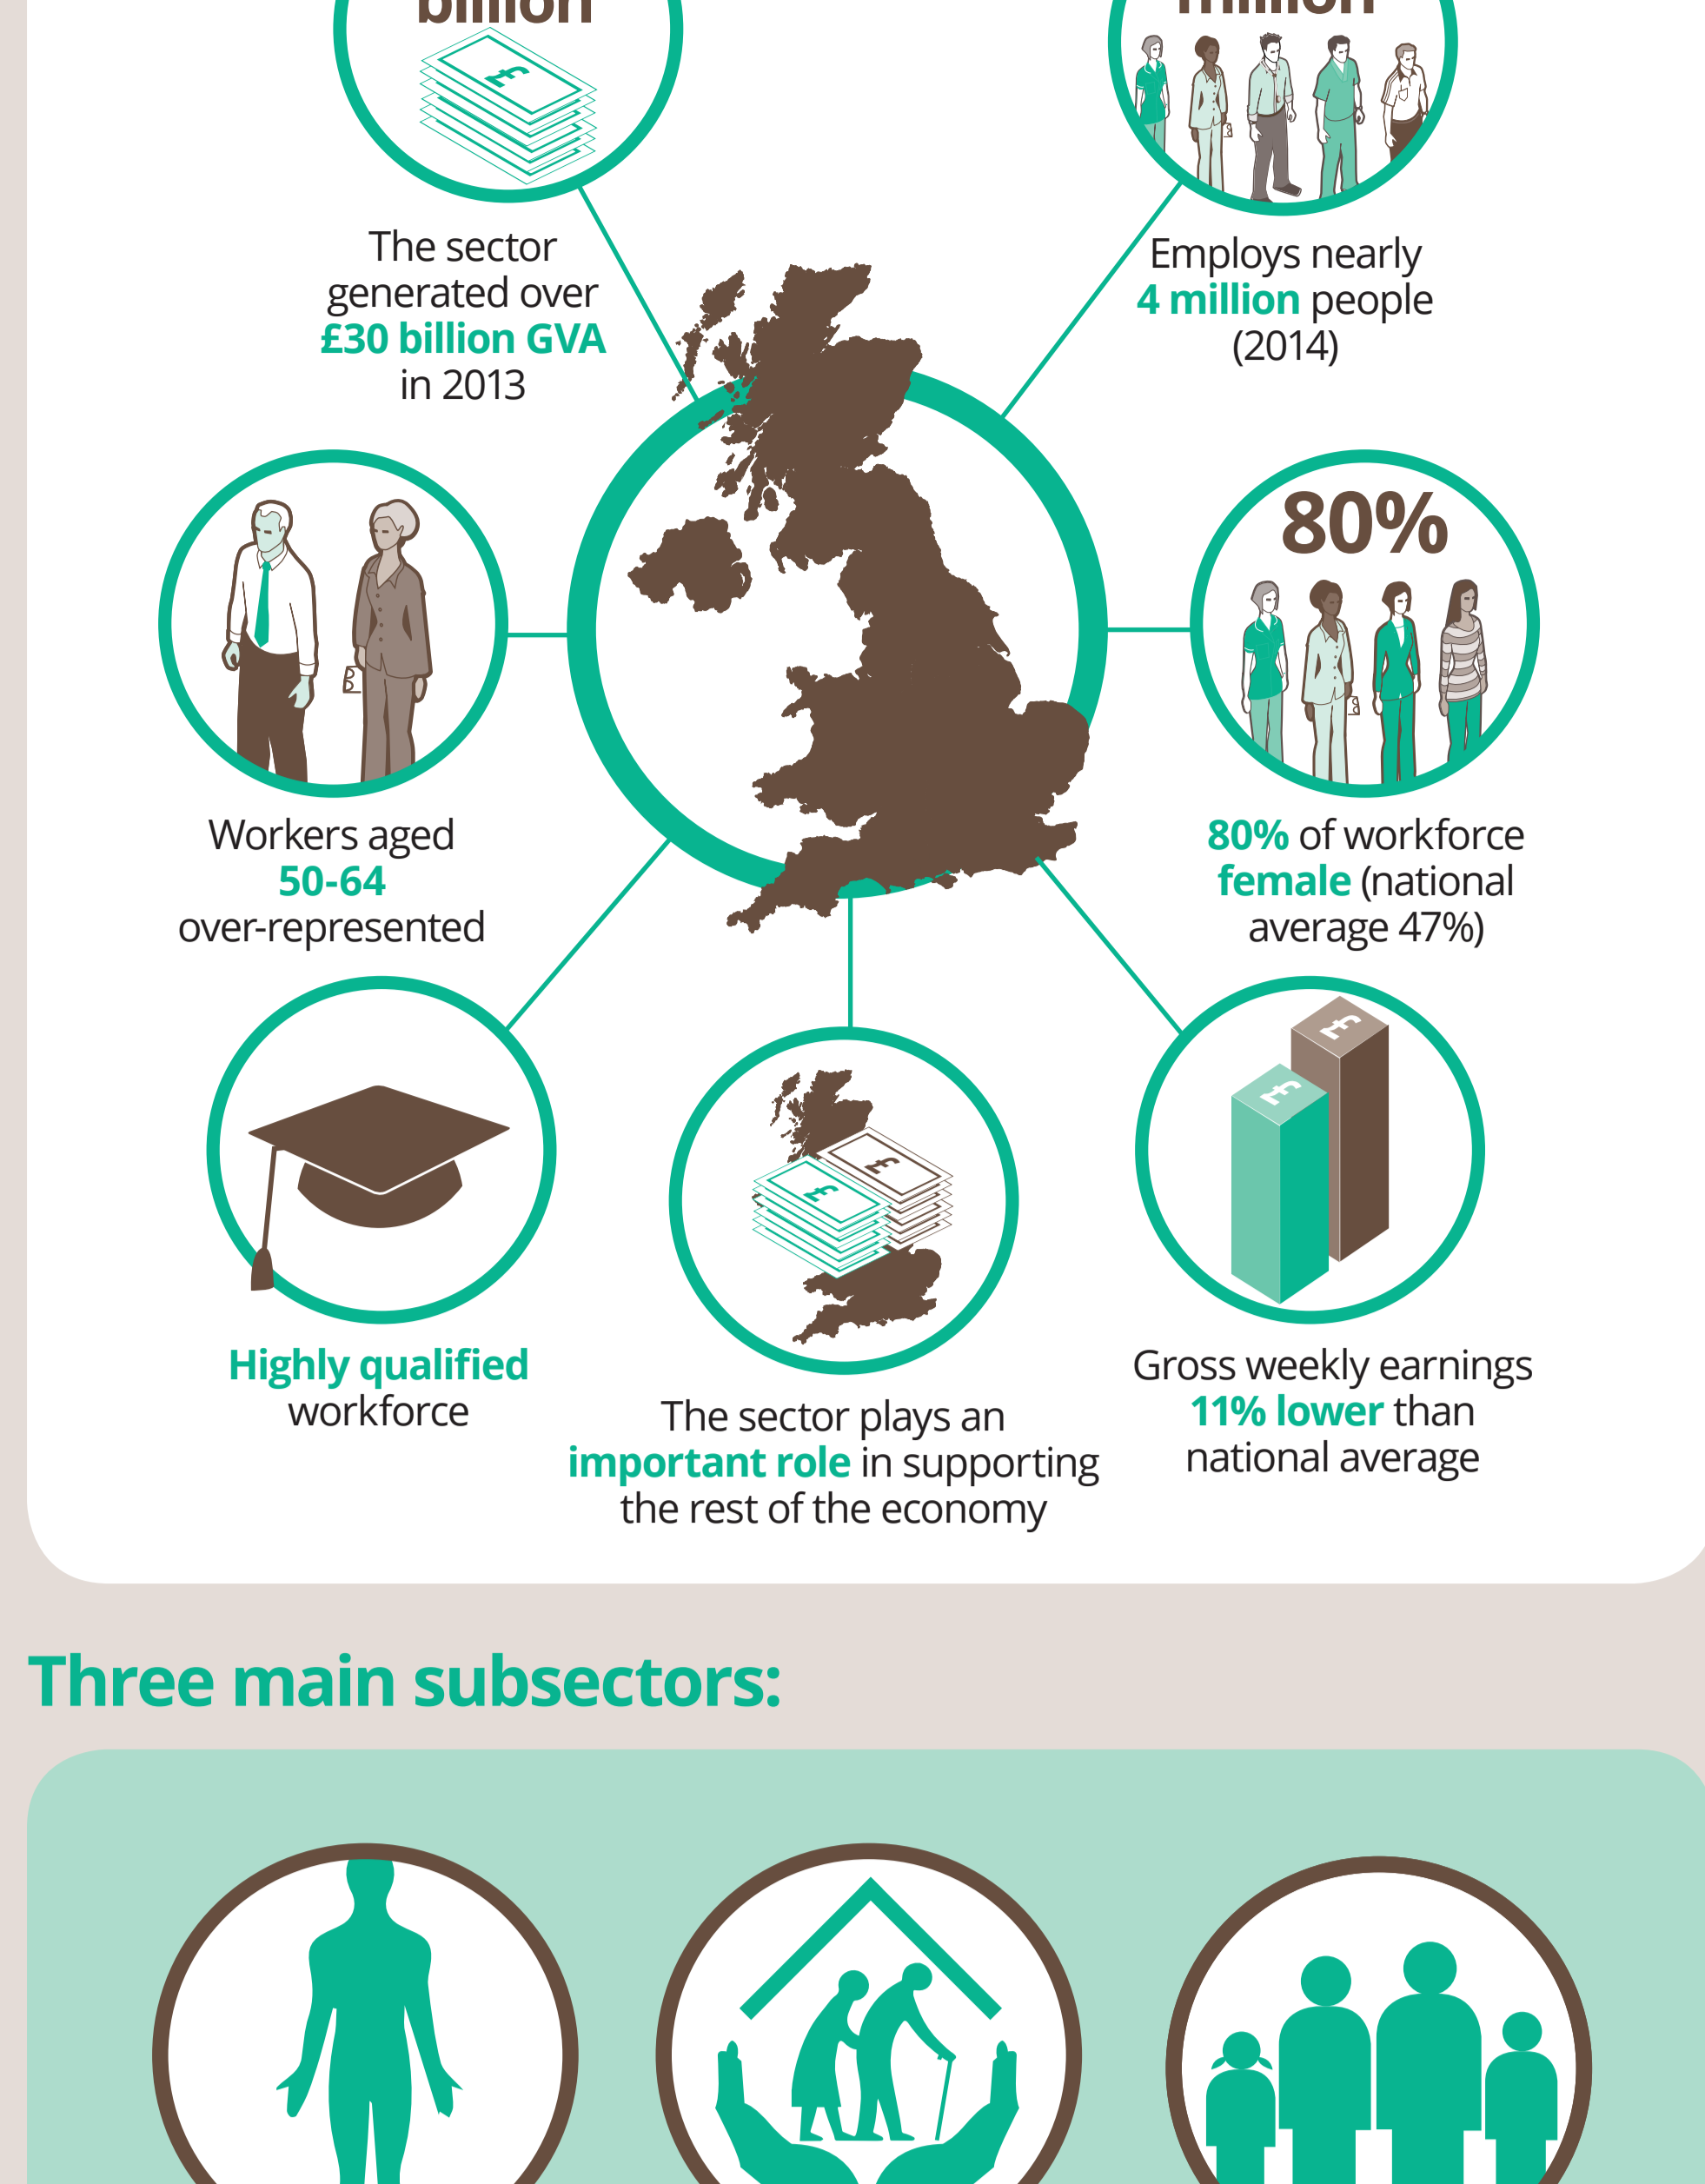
billion

million

The sector generated over £30 billion GVA in 2013

Employs nearly 4 million people (2014)

Workers aged 50-64 over-represented

80%

80% of workforce female (national average 47%)

Highly qualified workforce

The sector plays an important role in supporting the rest of the economy

Gross weekly earnings 11% lower than national average

Three main subsectors: